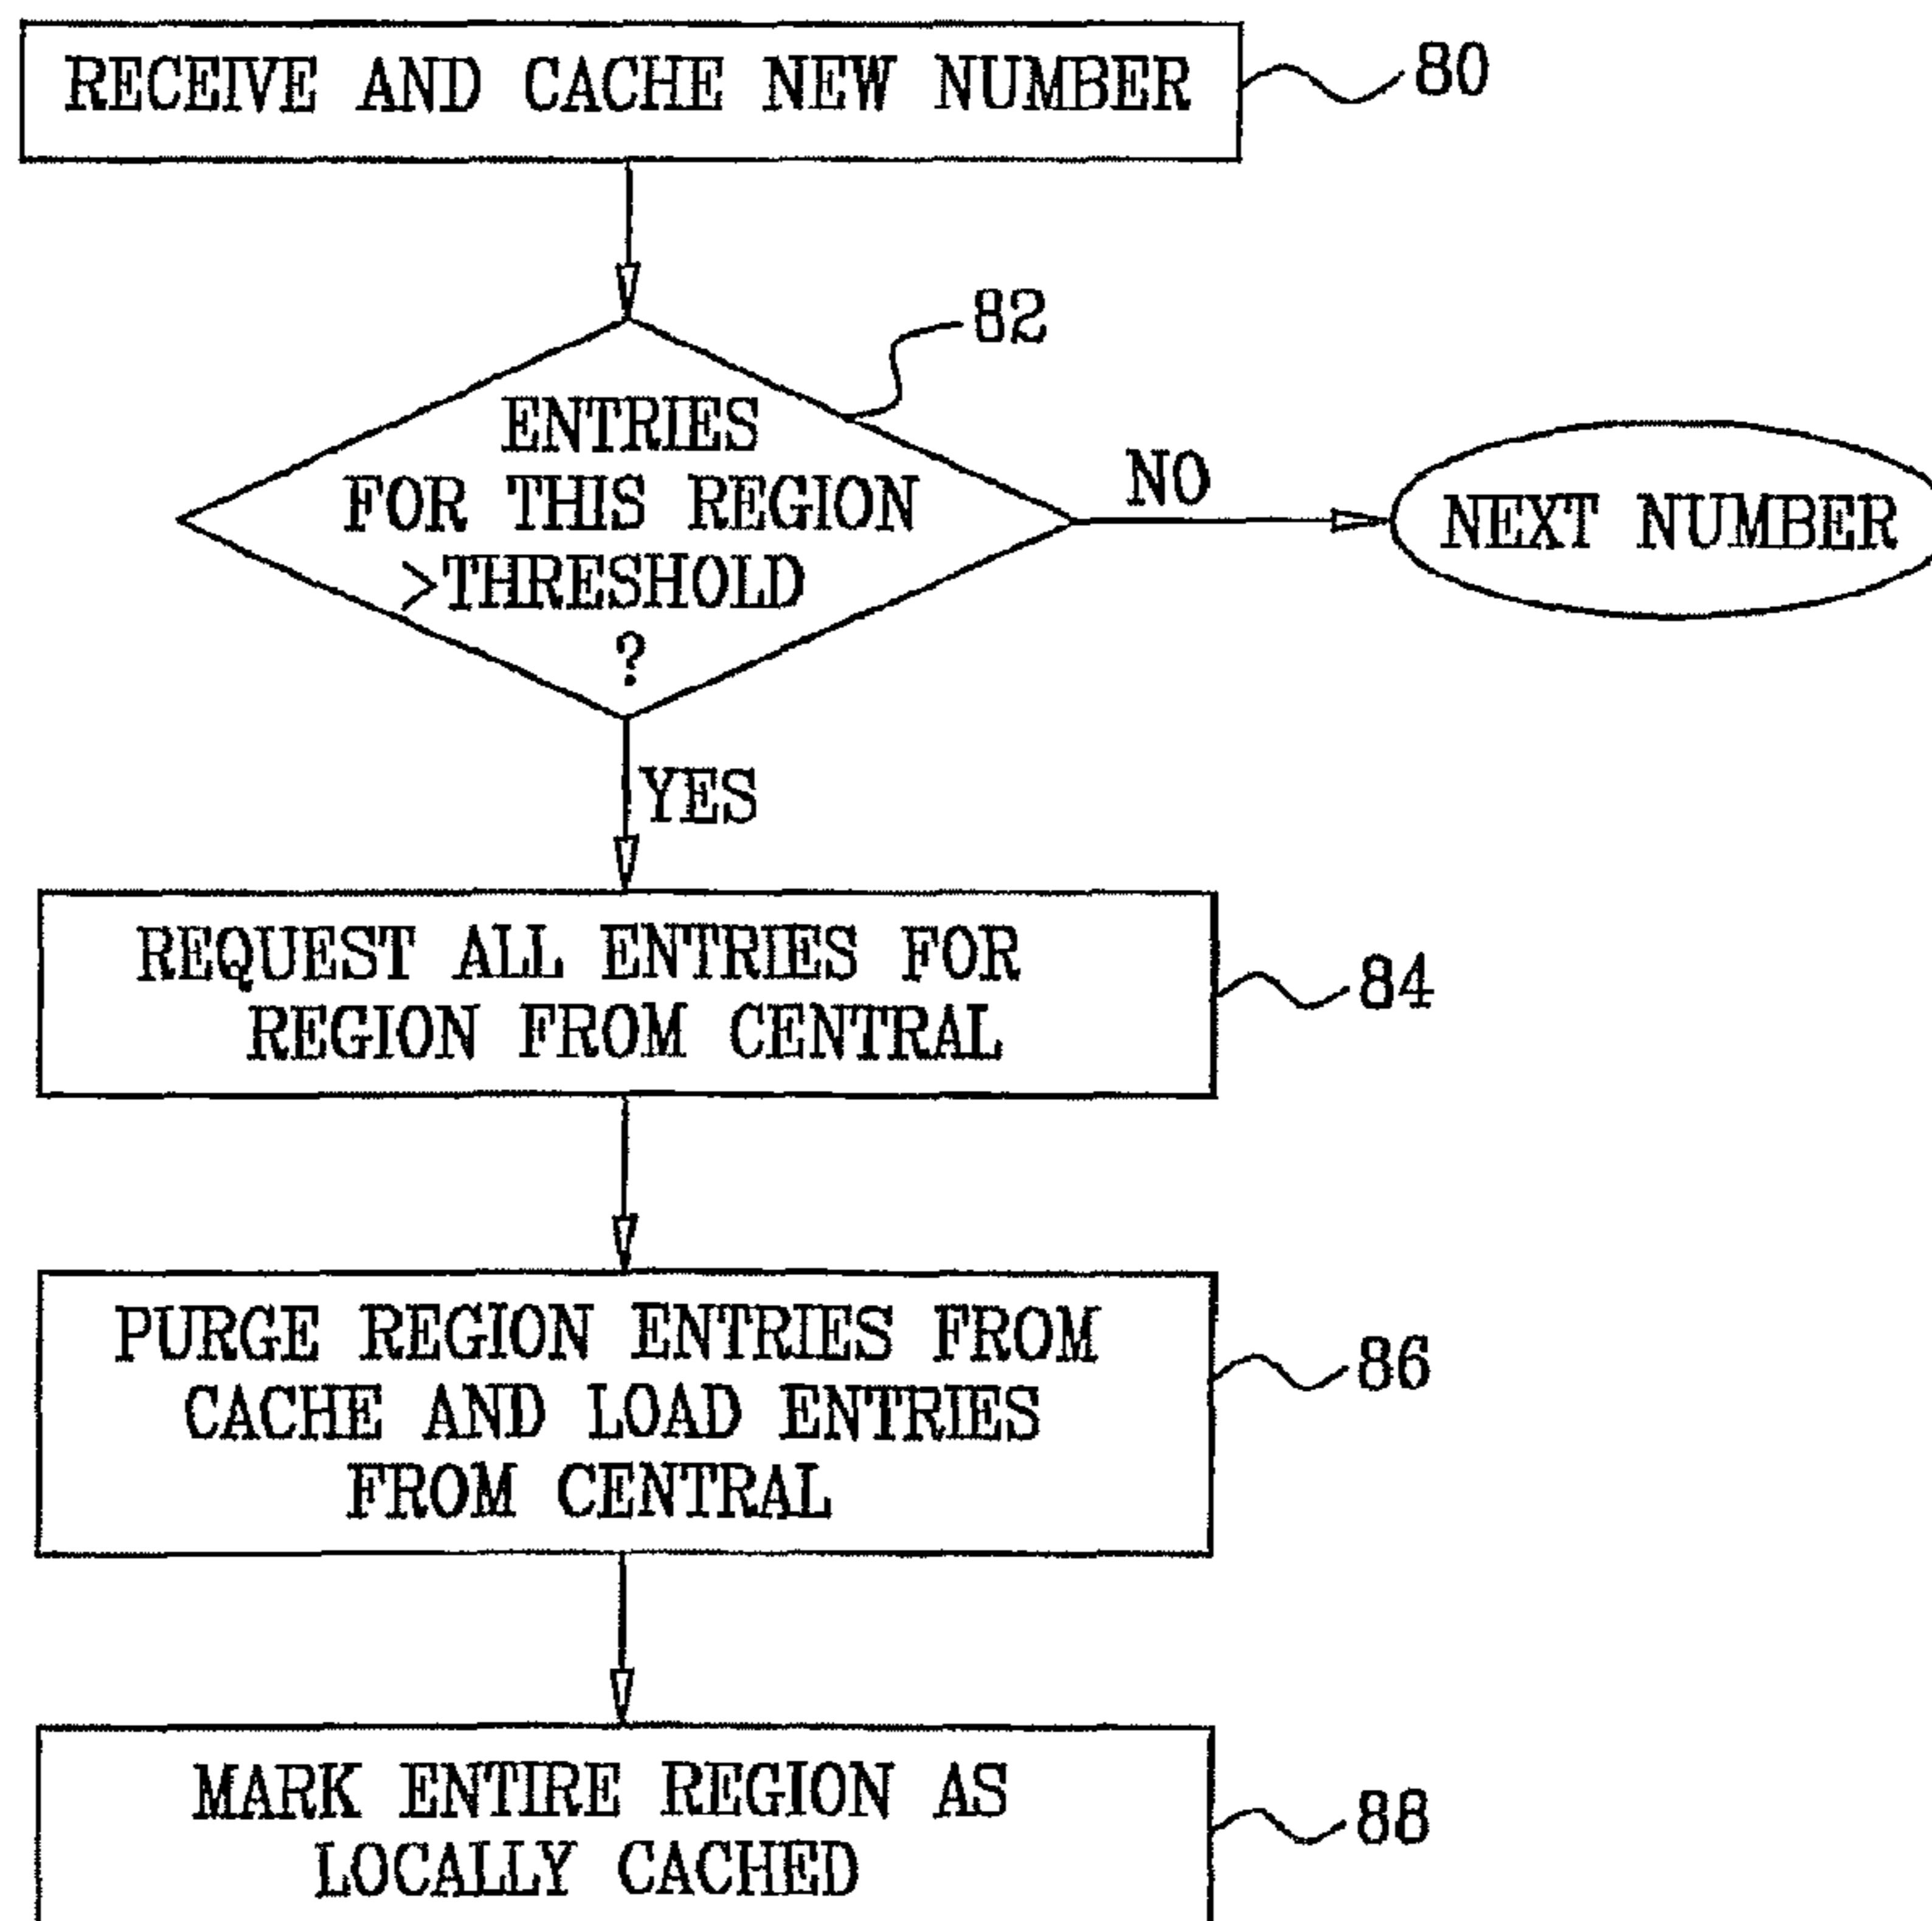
RECEIVE AND CACHE NEW NUMBER
80

82
ENTRIES FOR THIS REGION >THRESHOLD ?

NO
NEXT NUMBER

YES

REQUEST ALL ENTRIES FOR REGION FROM CENTRAL
84

PURGE REGION ENTRIES FROM CACHE AND LOAD ENTRIES FROM CENTRAL
86

MARK ENTIRE REGION AS LOCALLY CACHED
88